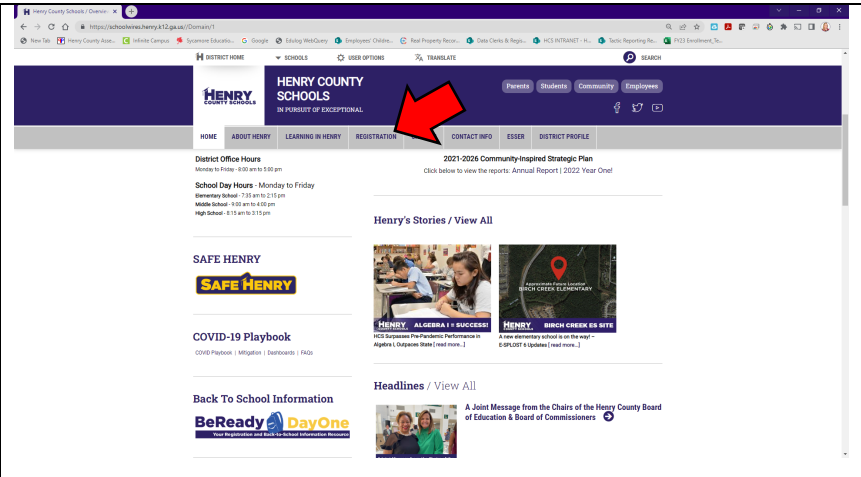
Henry County Schools / Overvie ×

https://schoolwires.henry.k12.ga.us//Domain/1

New Tab | Henry County Asse... | Infinite Campus | Sycamore Educatio... | Google | Edulog WebQuery | Employees' Childre... | Real Property Recor... | Data Clerks & Regis... | HCS INTRANET - H... | Tactic Reporting Re... | FY23 Enrollment_Te...

DISTRICT HOME | SCHOOLS | USER OPTIONS | TRANSLATE | SEARCH

HENRY COUNTY SCHOOLS

HENRY COUNTY SCHOOLS
IN PURSUIT OF EXCEPTIONAL

Parents | Students | Community | Employees

HOME | ABOUT HENRY | LEARNING IN HENRY | REGISTRATION | CONTACT INFO | ESSER | DISTRICT PROFILE

District Office Hours
Monday to Friday - 8:00 am to 5:00 pm

School Day Hours - Monday to Friday
Elementary School - 7:35 am to 2:15 pm
Middle School - 9:00 am to 4:00 pm
High School - 8:15 am to 3:15 pm

2021-2026 Community-Inspired Strategic Plan
Click below to view the reports: Annual Report | 2022 Year One!

Henry's Stories / View All

HENRY COUNTY SCHOOLS ALGEBRA I = SUCCESS!
HCS Surpasses Pre-Pandemic Performance in Algebra I, Outpaces State [ read more...]

Approximate Future Location BIRCH CREEK ELEMENTARY
HENRY COUNTY SCHOOLS BIRCH CREEK ES SITE
A new elementary school is on the way! – E-SPLOST 6 Updates [ read more...]

SAFE HENRY
SAFE HENRY

COVID-19 Playbook
COVID Playbook | Mitigation | Dashboards | FAQs

Headlines / View All

A Joint Message from the Chairs of the Henry County Board of Education & Board of Commissioners

Back To School Information
BeReady DayOne
Your Registration and Back-to-School Information Resource